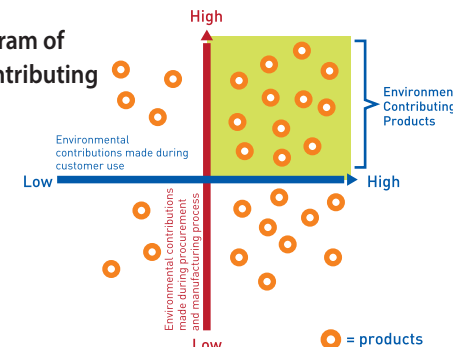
ram of
ntributing

High

Environmen
Contributin
Products

Environmental contributions made during customer use

Low

High

Environmental contributions made during procurement and manufacturing process

Low

= products